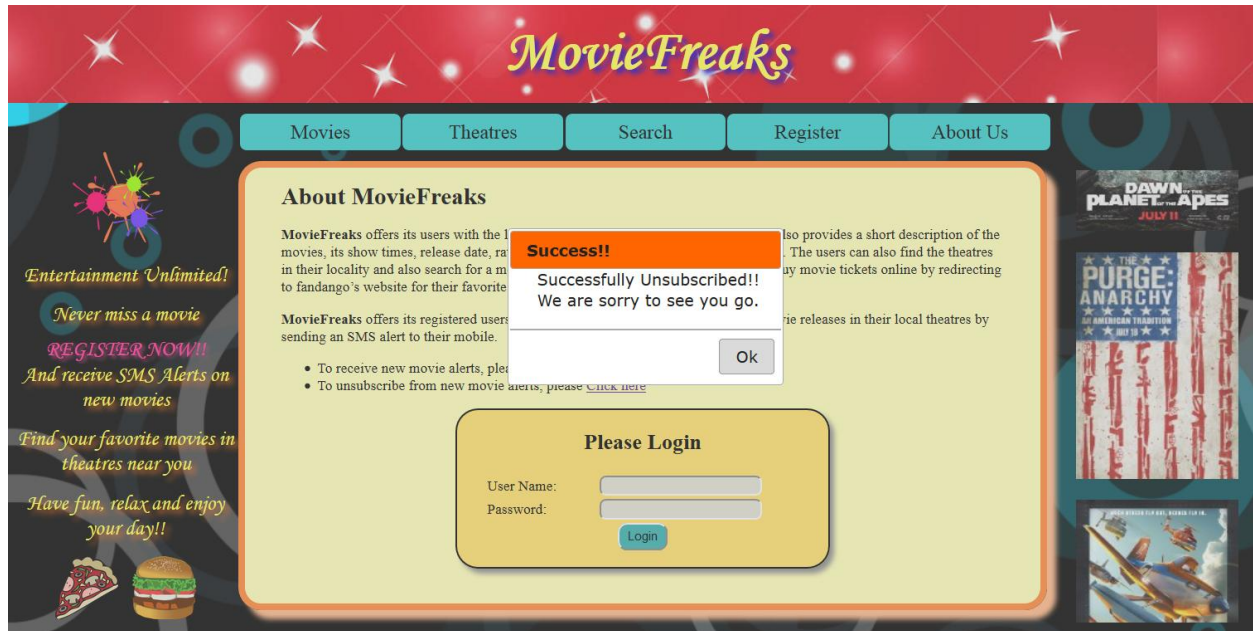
MovieFreaks

Movies | Theatres | Search | Register | About Us

Entertainment Unlimited!

Never miss a movie

REGISTER NOW!! And receive SMS Alerts on new movies

Find your favorite movies in theatres near you

Have fun, relax and enjoy your day!!

About MovieFreaks

MovieFreaks offers its users with the l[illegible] also provides a short description of the movies, its show times, release date, ra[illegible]. The users can also find the theatres in their locality and also search for a m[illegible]uy movie tickets online by redirecting to fandango's website for their favorite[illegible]

MovieFreaks offers its registered users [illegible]vie releases in their local theatres by sending an SMS alert to their mobile.

- To receive new movie alerts, plea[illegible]
- To unsubscribe from new movie alerts, please Click here

Success!!

Successfully Unsubscribed!! We are sorry to see you go.

Ok

Please Login

User Name:

Password:

Login

DAWN OF THE PLANET OF THE APES JULY 11

THE PURGE: ANARCHY AN AMERICAN TRADITION JULY 18